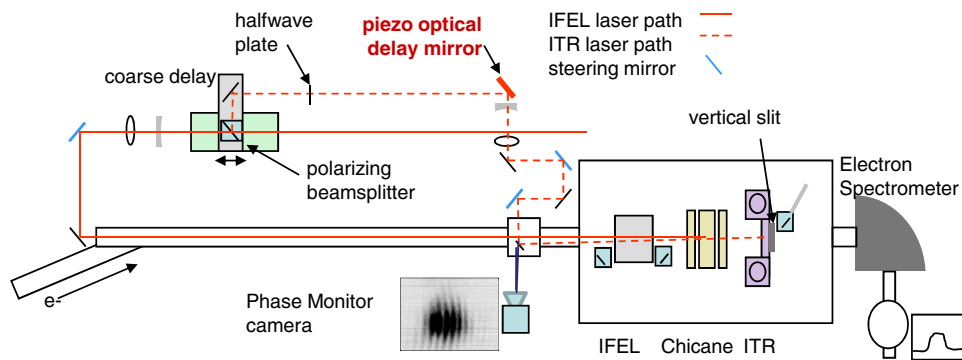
halfwave plate

piezo optical delay mirror

IFEL laser path
ITR laser path
steering mirror

coarse delay

polarizing beamsplitter

vertical slit

Electron Spectrometer

e-

Phase Monitor camera

IFEL Chicane ITR